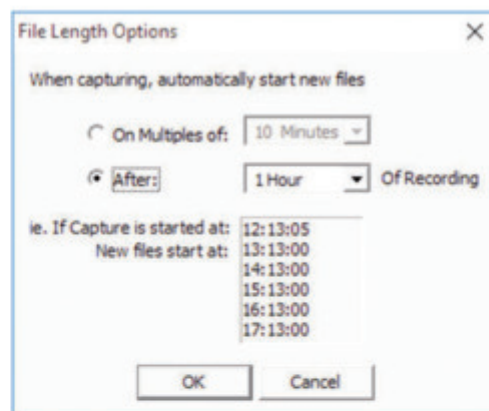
File Length Options

×

When capturing, automatically start new files

On Multiples of: 10 Minutes

After: 1 Hour Of Recording

ie. If Capture is started at: 12:13:05
New files start at: 13:13:00
14:13:00
15:13:00
16:13:00
17:13:00

OK Cancel